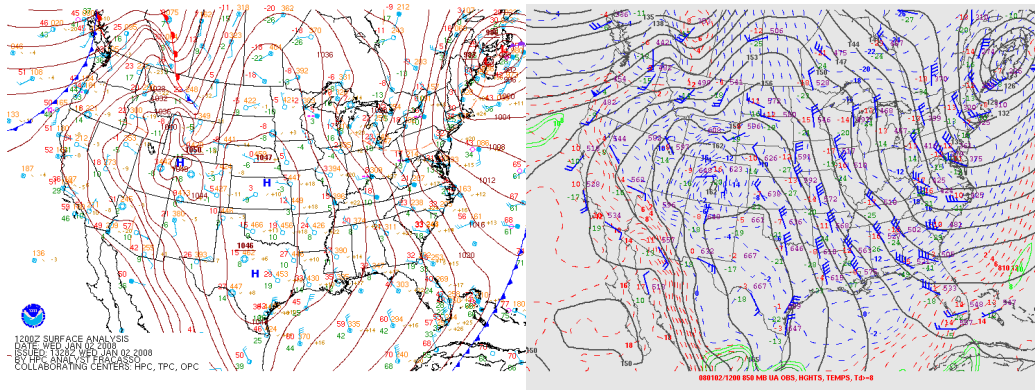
1200Z SURFACE ANALYSIS
DATE: WED JAN 02 2008
ISSUED: 1320Z WED JAN 02 2008
BY HPC ANALYST FRACASSO
COLLABORATING CENTERS: HPC, TPC, OPC

H
H
H
1050
1047
1046
1036
1008
1012
1016
1020
1004

080102/1200 850 MB UA OBS, HGHTS, TEMPS, Td>=8